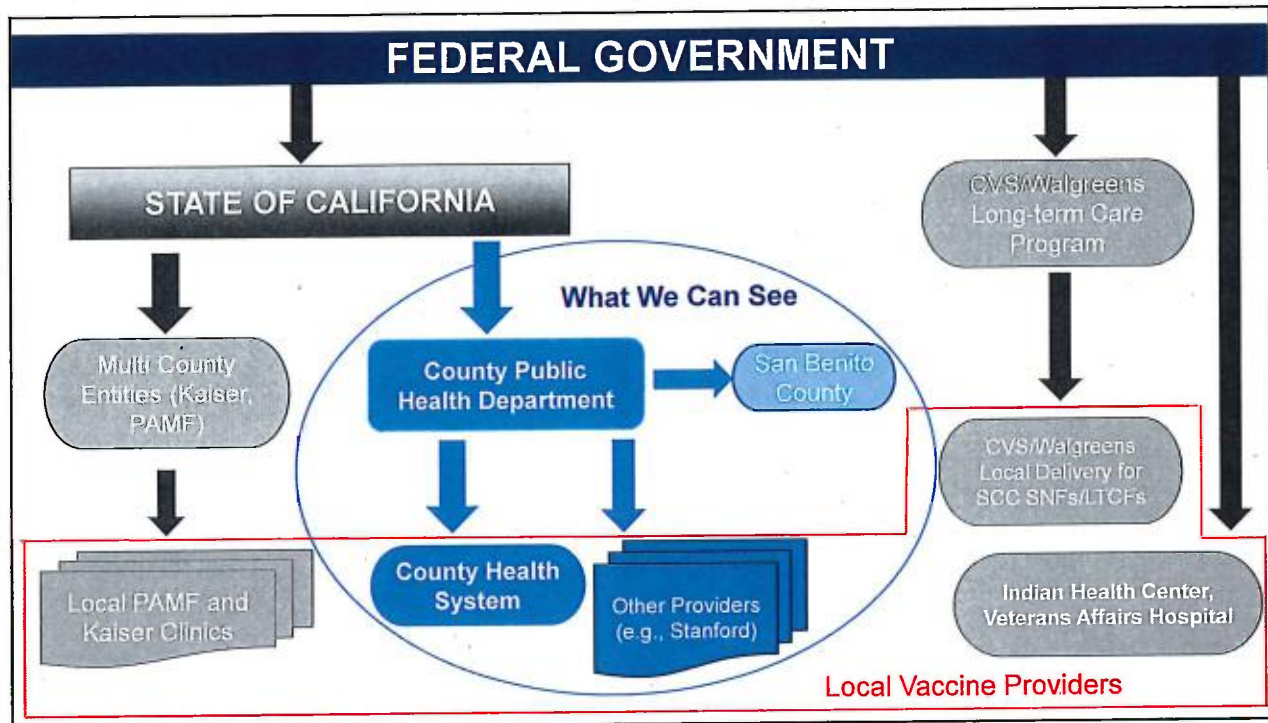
FEDERAL GOVERNMENT

STATE OF CALIFORNIA

CVS/Walgreens Long-term Care Program

What We Can See

Multi County Entities (Kaiser, PAMF)

County Public Health Department

San Benito County

CVS/Walgreens Local Delivery for SCC SNFs/LTCFs

Local PAMF and Kaiser Clinics

County Health System

Other Providers (e.g., Stanford)

Indian Health Center, Veterans Affairs Hospital

Local Vaccine Providers